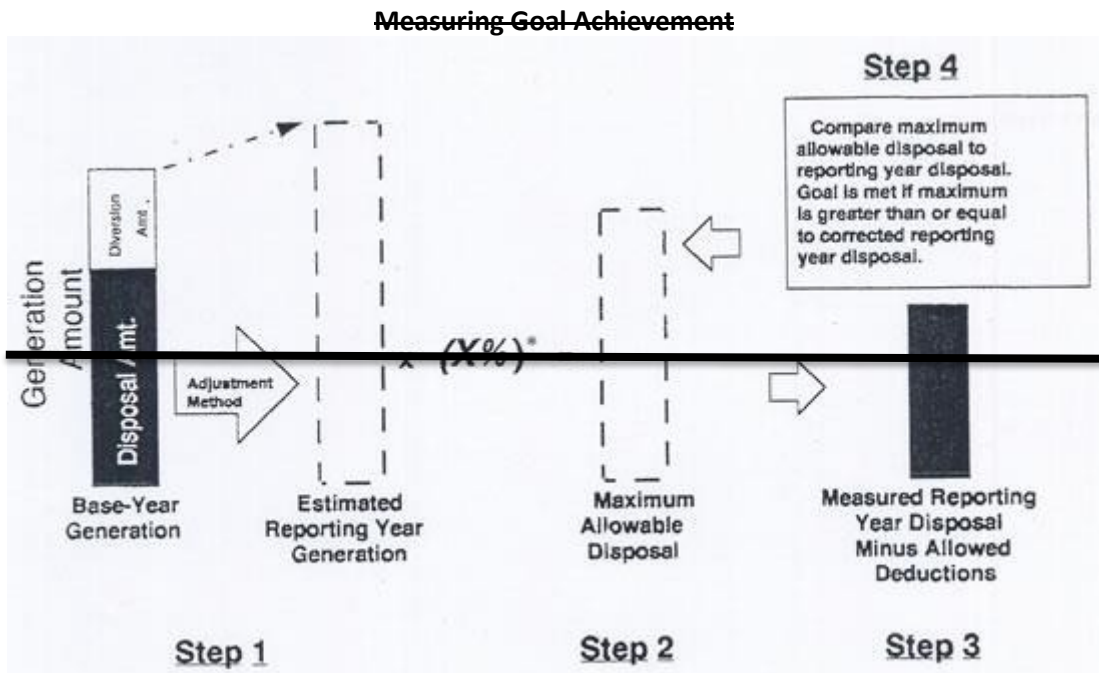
Measuring Goal Achievement

Step 4

Compare maximum allowable disposal to reporting year disposal. Goal is met if maximum is greater than or equal to corrected reporting year disposal.

Generation Amount

Diversion Amt.

Disposal Amt.

Adjustment Method

x $(X\%)^*$ =

Base-Year Generation

Estimated Reporting Year Generation

Maximum Allowable Disposal

Measured Reporting Year Disposal Minus Allowed Deductions

Step 1

Step 2

Step 3